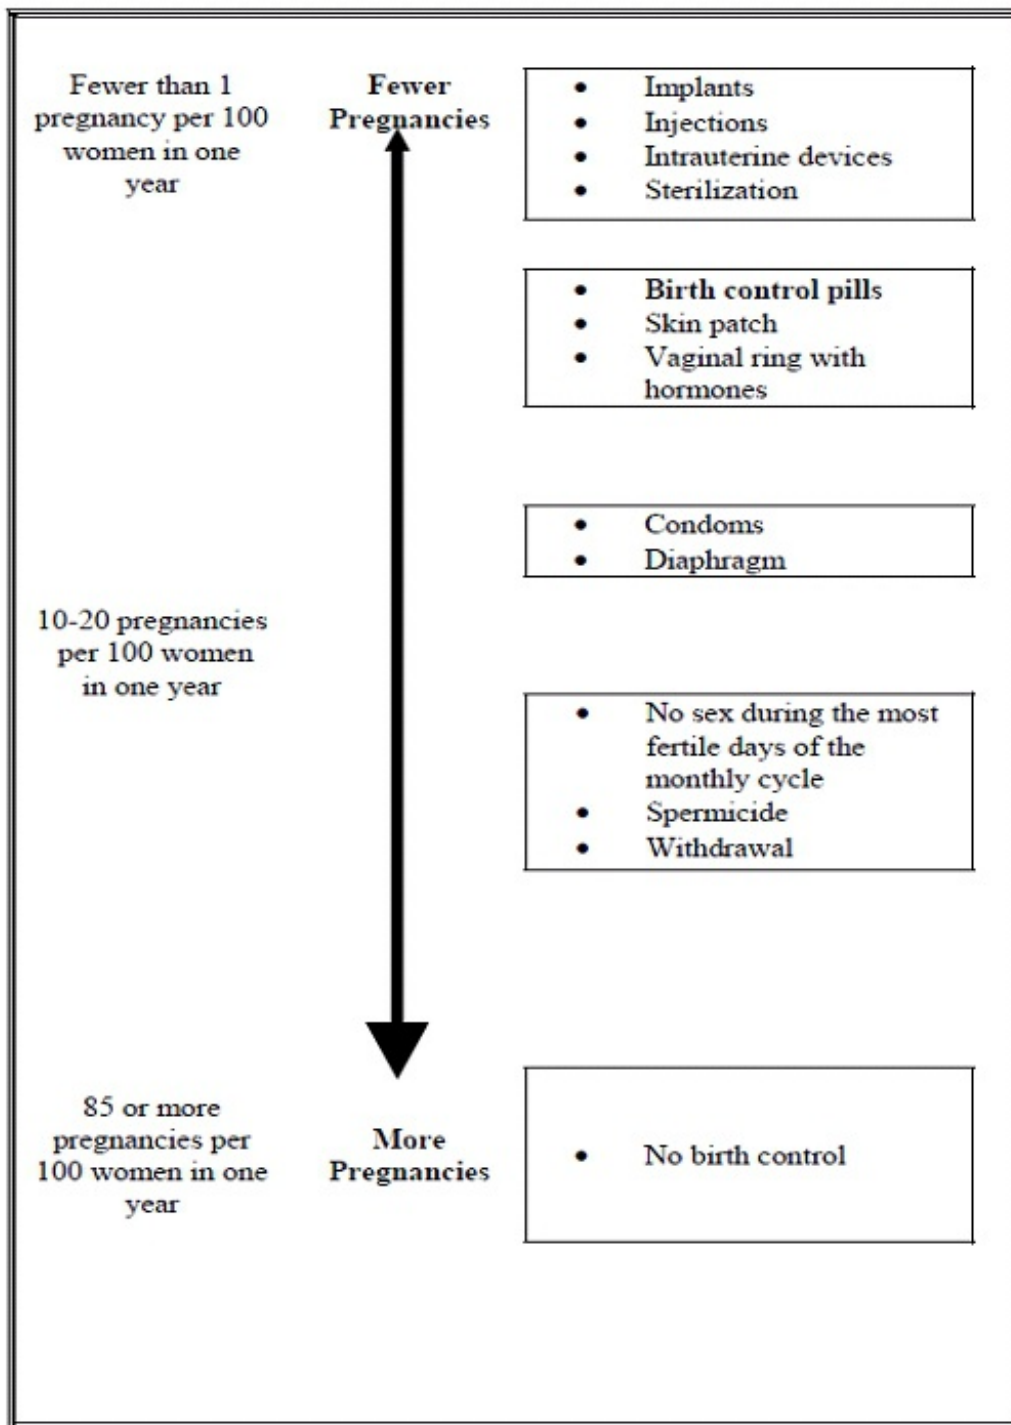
Fewer than 1 pregnancy per 100 women in one year

**Fewer Pregnancies**

- Implants
- Injections
- Intrauterine devices
- Sterilization

- **Birth control pills**
- Skin patch
- Vaginal ring with hormones

- Condoms
- Diaphragm

10-20 pregnancies per 100 women in one year

- No sex during the most fertile days of the monthly cycle
- Spermicide
- Withdrawal

85 or more pregnancies per 100 women in one year

**More Pregnancies**

- No birth control